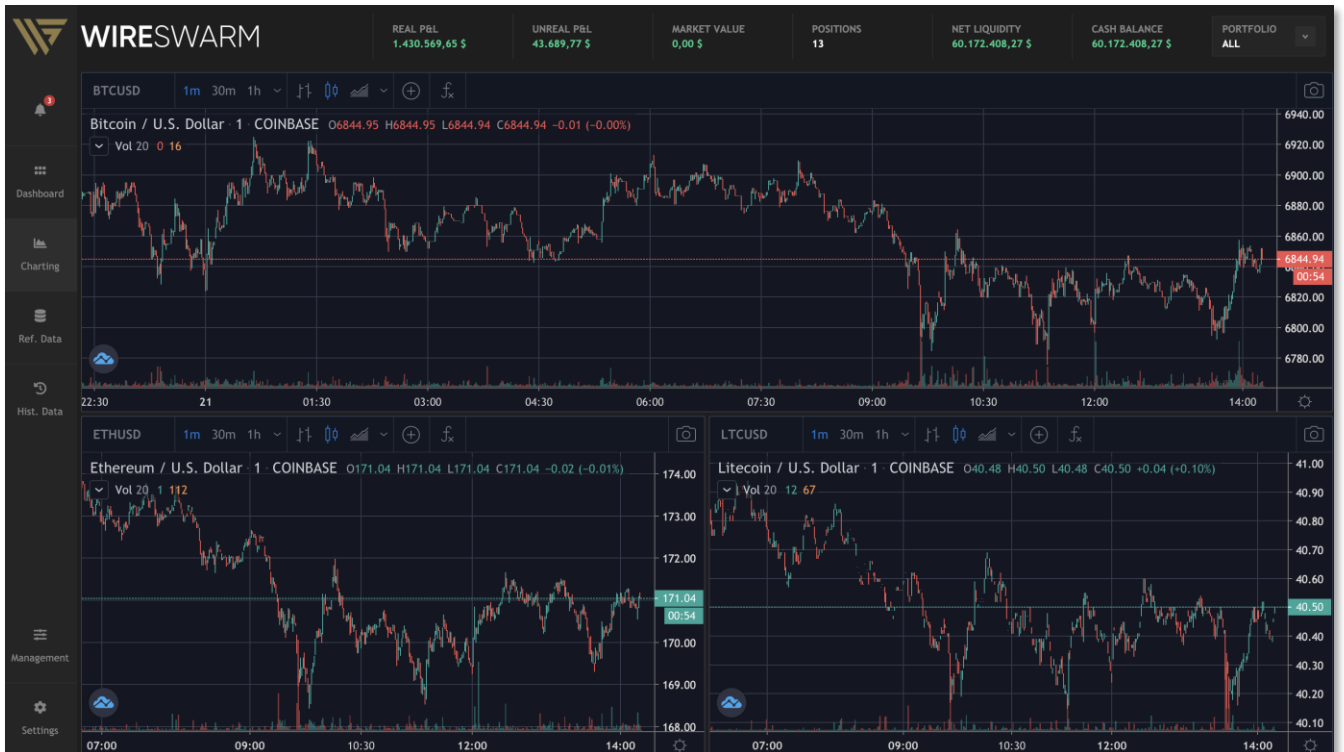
WIRESWARM

REAL P&L
1.430.569,65 $

UNREAL P&L
43.689,77 $

MARKET VALUE
0,00 $

POSITIONS
13

NET LIQUIDITY
60.172.408,27 $

CASH BALANCE
60.172.408,27 $

PORTFOLIO
ALL

3

Dashboard

Charting

Ref. Data

Hist. Data

Management

Settings

BTCUSD 1m 30m 1h

Bitcoin / U.S. Dollar · 1 · COINBASE O6844.95 H6844.95 L6844.94 C6844.94 −0.01 (−0.00%)

Vol 20 0 16

6940.00
6920.00
6900.00
6880.00
6860.00
6844.94
00:54
6820.00
6800.00
6780.00

22:30 21 01:30 03:00 04:30 06:00 07:30 09:00 10:30 12:00 14:00

ETHUSD 1m 30m 1h

Ethereum / U.S. Dollar · 1 · COINBASE O171.04 H171.04 L171.04 C171.04 −0.02 (−0.01%)

Vol 20 1 112

174.00
173.00
172.00
171.04
00:54
170.00
169.00
168.00

07:00 09:00 10:30 12:00 14:00

LTCUSD 1m 30m 1h

Litecoin / U.S. Dollar · 1 · COINBASE O40.48 H40.50 L40.48 C40.50 +0.04 (+0.10%)

Vol 20 12 67

41.00
40.90
40.80
40.70
40.60
40.50
40.40
40.30
40.20
40.10

07:00 09:00 10:30 12:00 14:00